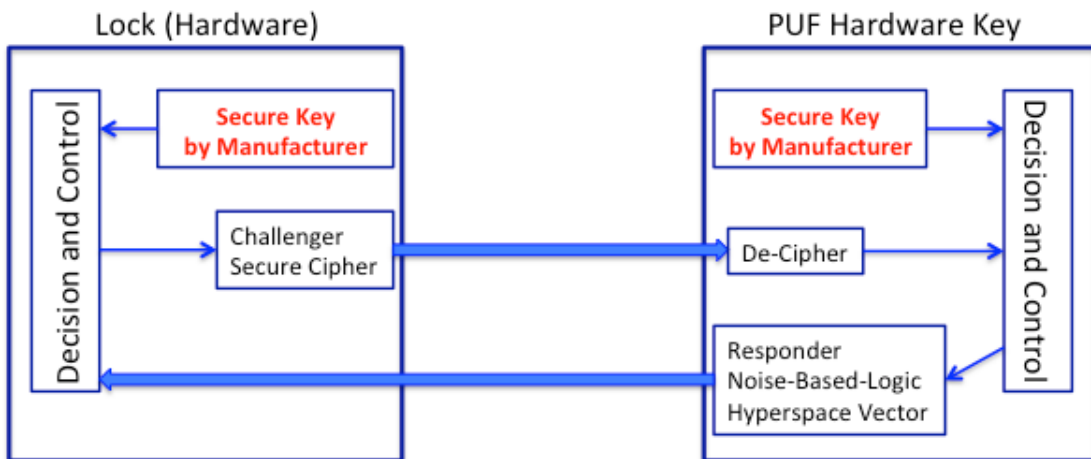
Lock (Hardware)

Decision and Control

Secure Key by Manufacturer

Challenger Secure Cipher

PUF Hardware Key

Secure Key by Manufacturer

Decision and Control

De-Cipher

Responder Noise-Based-Logic Hyperspace Vector